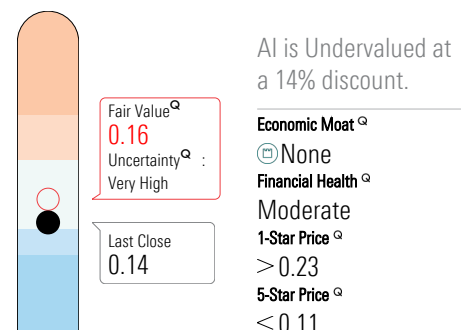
Fair Value$^Q$
0.16
Uncertainty$^Q$ :
Very High

Last Close
0.14

AI is Undervalued at a 14% discount.

Economic Moat $^Q$
None
Financial Health $^Q$
Moderate
1-Star Price $^Q$
$>$ 0.23
5-Star Price $^Q$
$<$ 0.11